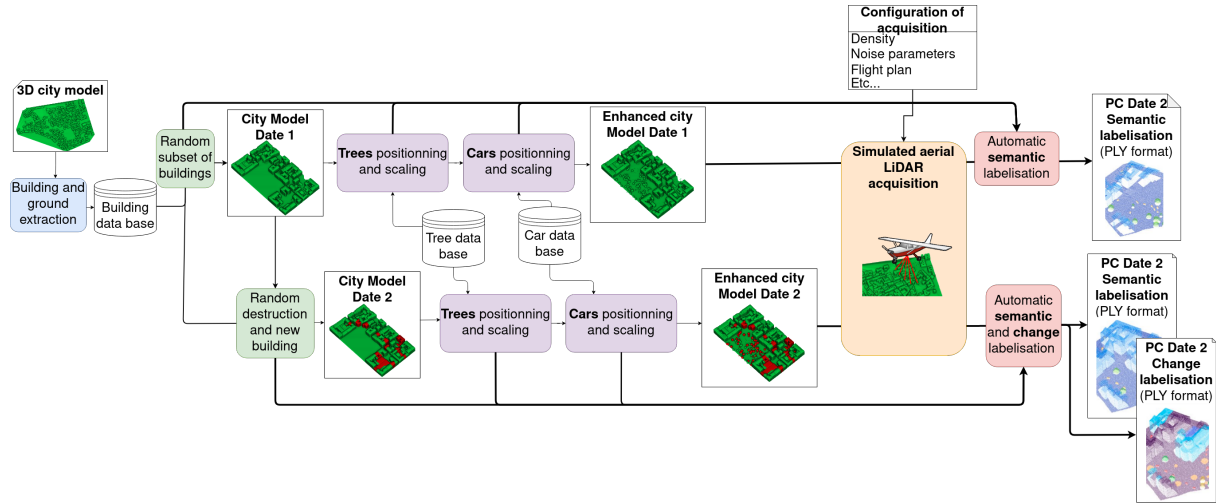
Configuration of acquisition
Density
Noise parameters
Flight plan
Etc...

3D city model

Building and ground extraction

Building data base

Random subset of buildings

City Model Date 1

Trees positionning and scaling

Cars positionning and scaling

Enhanced city Model Date 1

Tree data base

Car data base

Simulated aerial LiDAR acquisition

Automatic semantic labelisation

PC Date 2 Semantic labelisation (PLY format)

Random destruction and new building

City Model Date 2

Trees positionning and scaling

Cars positionning and scaling

Enhanced city Model Date 2

Automatic semantic and change labelisation

PC Date 2 Semantic labelisation (PLY format)

PC Date 2 Change labelisation (PLY format)